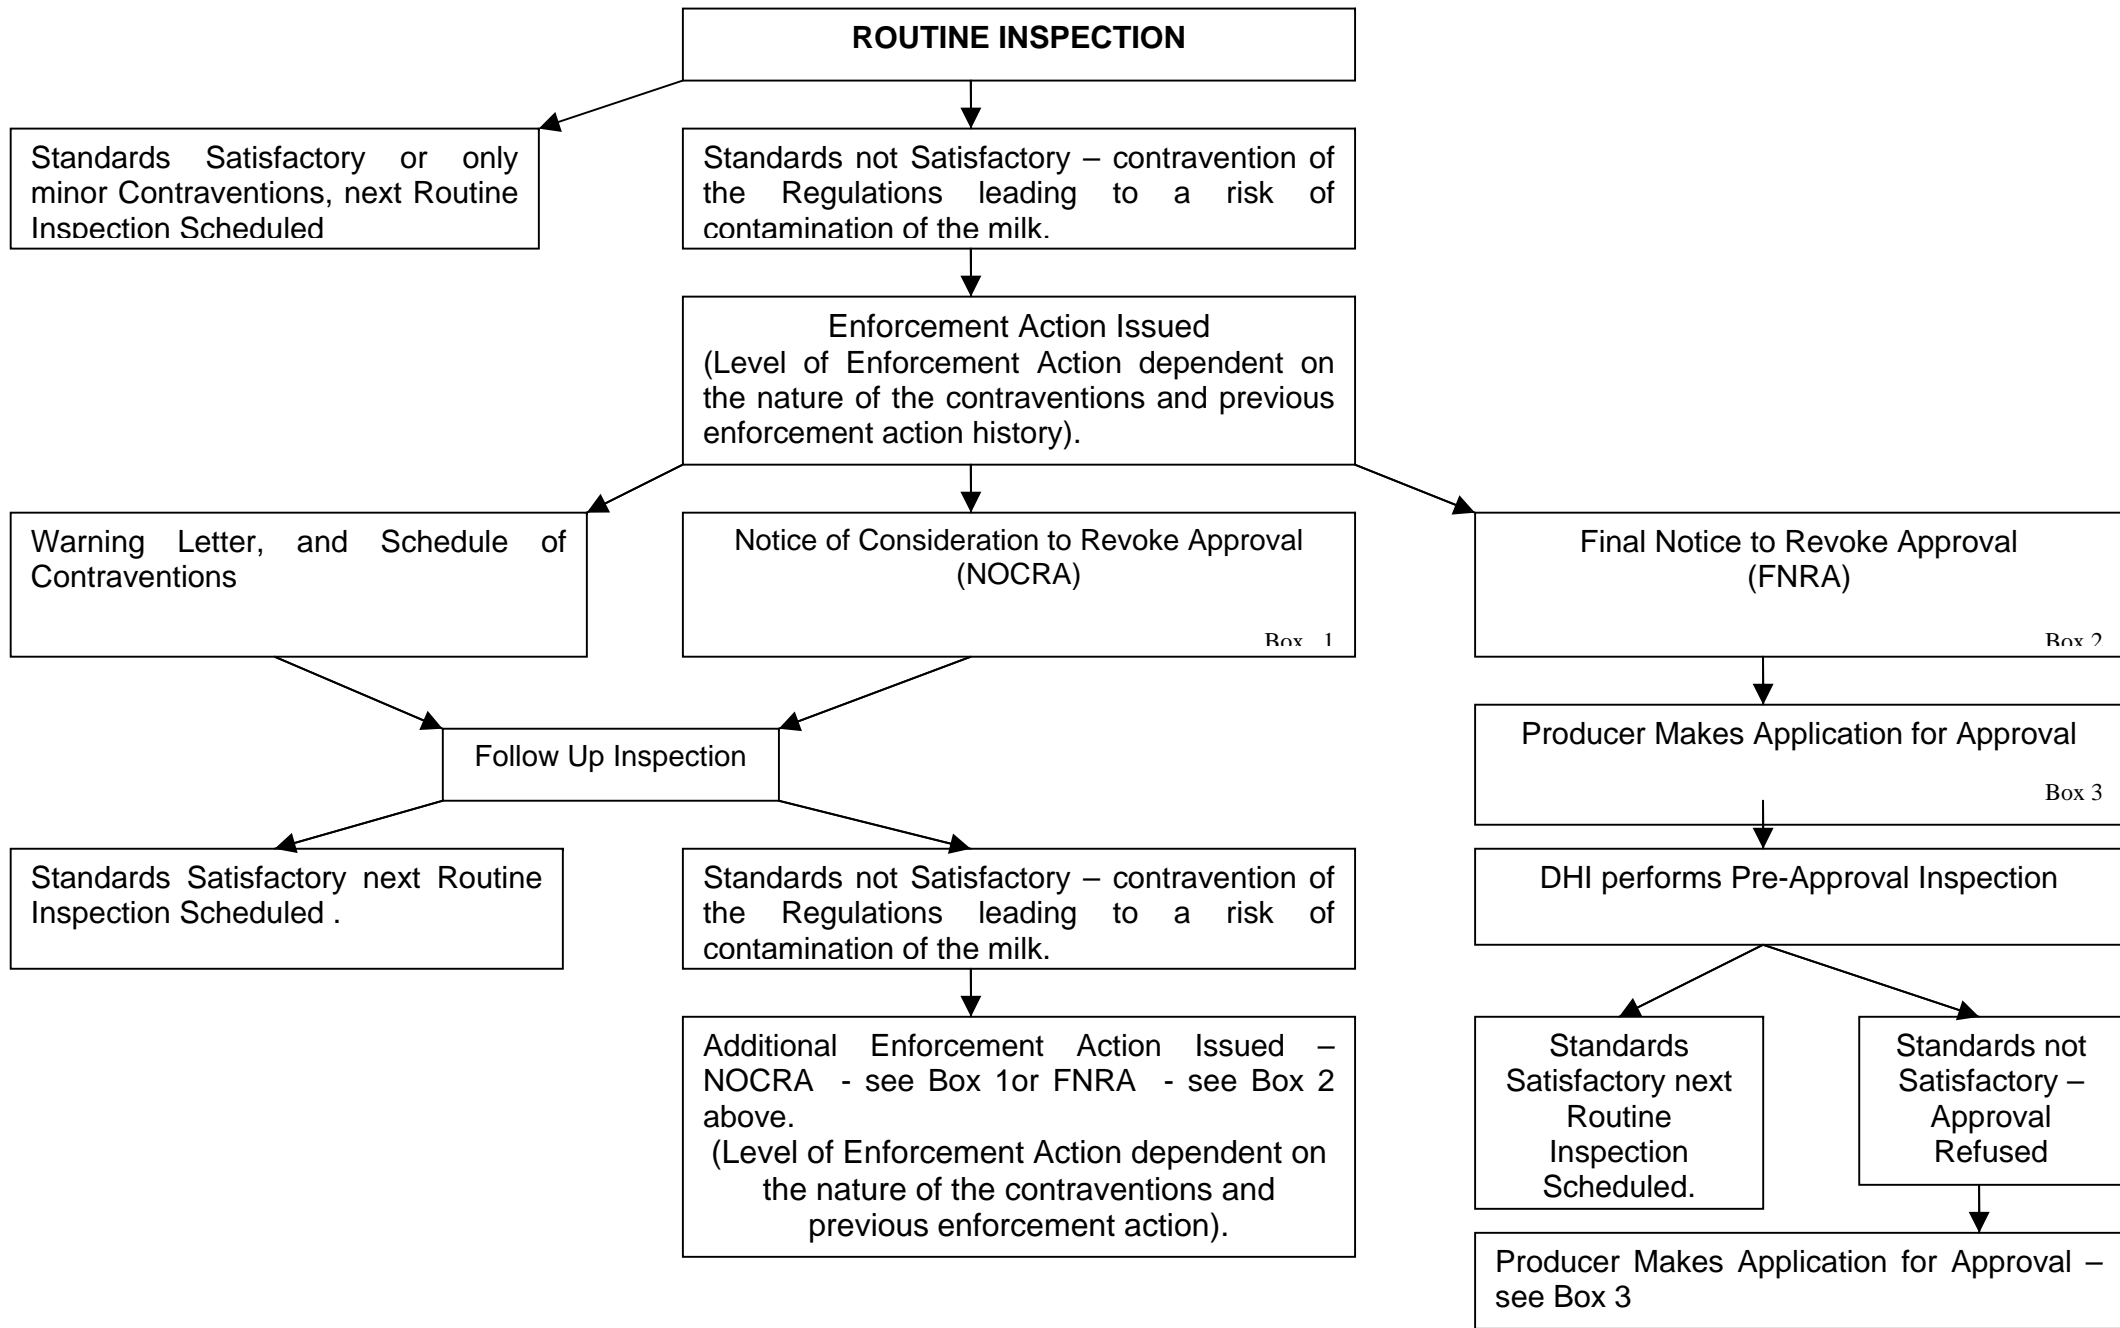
ROUTINE INSPECTION

Standards Satisfactory or only minor Contraventions, next Routine Inspection Scheduled

Standards not Satisfactory – contravention of the Regulations leading to a risk of contamination of the milk.

Enforcement Action Issued
(Level of Enforcement Action dependent on the nature of the contraventions and previous enforcement action history).

Warning Letter, and Schedule of Contraventions

Notice of Consideration to Revoke Approval (NOCRA)

Box 1

Final Notice to Revoke Approval (FNRA)

Box 2

Producer Makes Application for Approval

Box 3

Follow Up Inspection

Standards Satisfactory next Routine Inspection Scheduled .

Standards not Satisfactory – contravention of the Regulations leading to a risk of contamination of the milk.

DHI performs Pre-Approval Inspection

Additional Enforcement Action Issued – NOCRA - see Box 1or FNRA - see Box 2 above.
(Level of Enforcement Action dependent on the nature of the contraventions and previous enforcement action).

Standards Satisfactory next Routine Inspection Scheduled.

Standards not Satisfactory – Approval Refused

Producer Makes Application for Approval – see Box 3